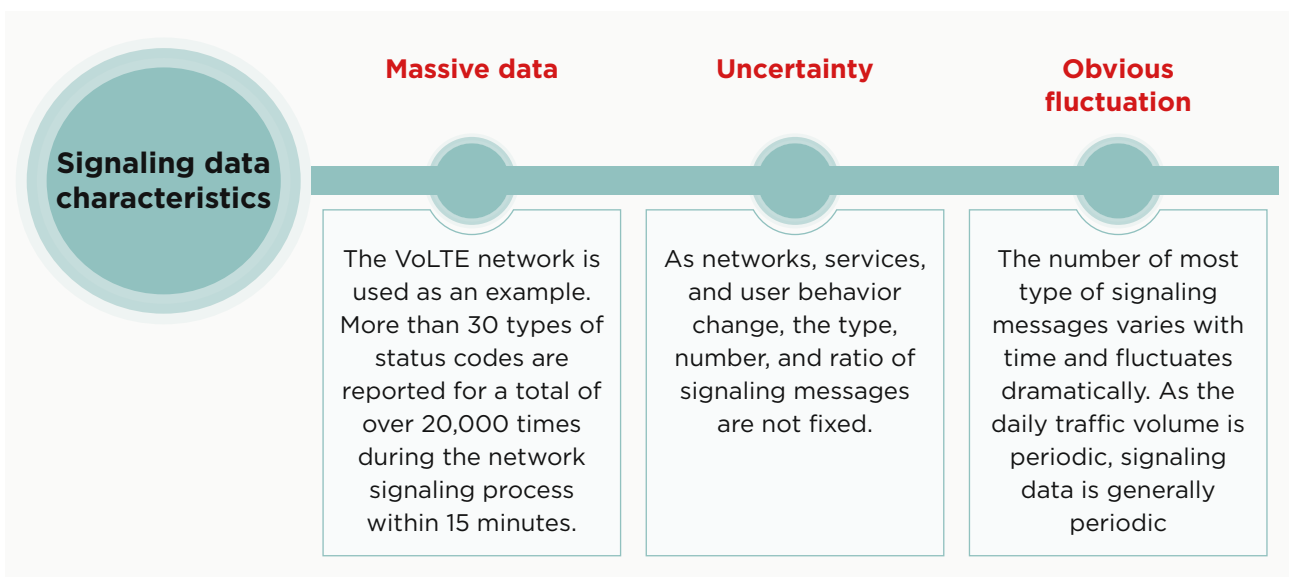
Signaling data characteristics

Massive data

The VoLTE network is used as an example. More than 30 types of status codes are reported for a total of over 20,000 times during the network signaling process within 15 minutes.

Uncertainty

As networks, services, and user behavior change, the type, number, and ratio of signaling messages are not fixed.

Obvious fluctuation

The number of most type of signaling messages varies with time and fluctuates dramatically. As the daily traffic volume is periodic, signaling data is generally periodic